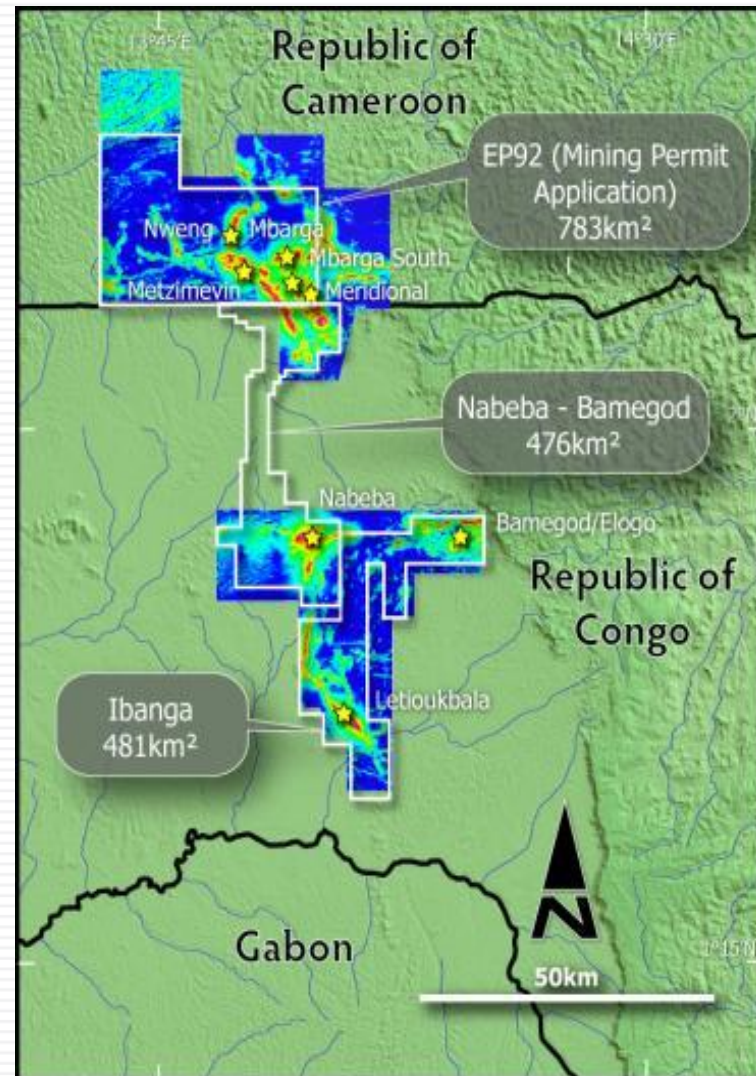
13°45'E

14°30'E

Republic of Cameroon

EP92 (Mining Permit Application) 783km²

Nweng

Mbarga

Mbarga South

Metzimevin

Meridional

Nabeba - Bamegod 476km²

Nabeba

Bamegod/Elogo

Republic of Congo

Ibanga 481km²

Letioukbala

N

Gabon

50km

1°15'N